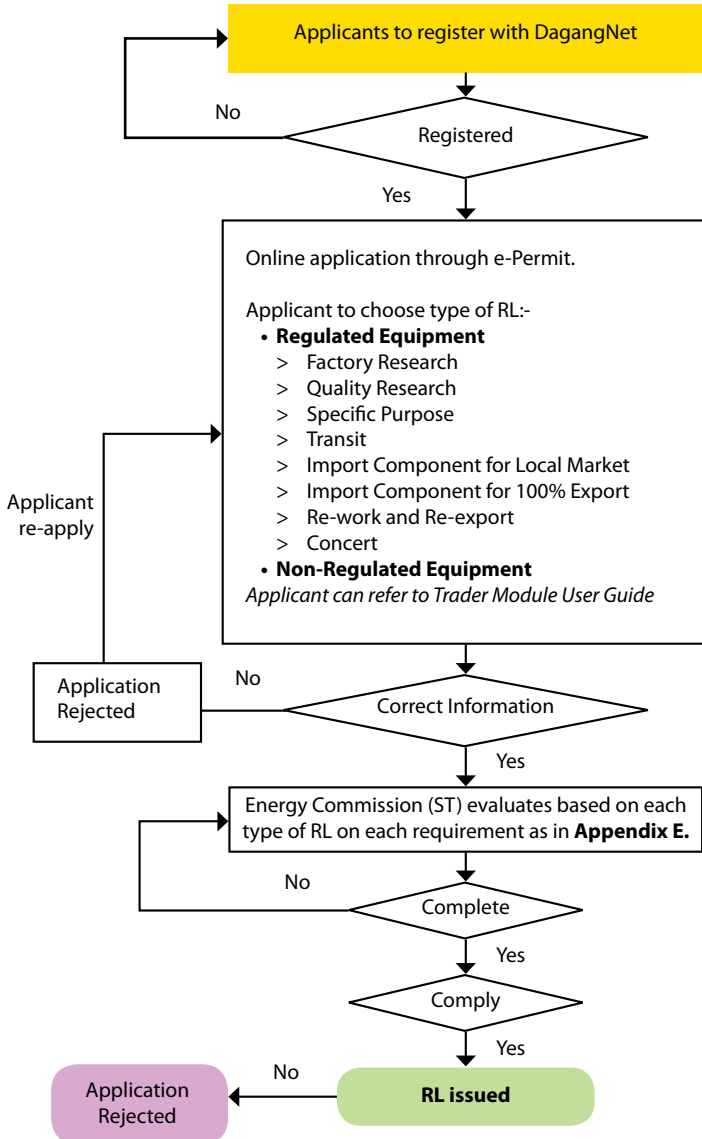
Applicants to register with DagangNet

No

Registered

Yes

Online application through e-Permit.

Applicant to choose type of RL:-

• **Regulated Equipment**
> Factory Research
> Quality Research
> Specific Purpose
> Transit
> Import Component for Local Market
> Import Component for 100% Export
> Re-work and Re-export
> Concert

• **Non-Regulated Equipment**

*Applicant can refer to Trader Module User Guide*

Applicant re-apply

Application Rejected

No

Correct Information

Yes

Energy Commission (ST) evaluates based on each type of RL on each requirement as in **Appendix E.**

No

Complete

Yes

Comply

Yes

No

Application Rejected

**RL issued**